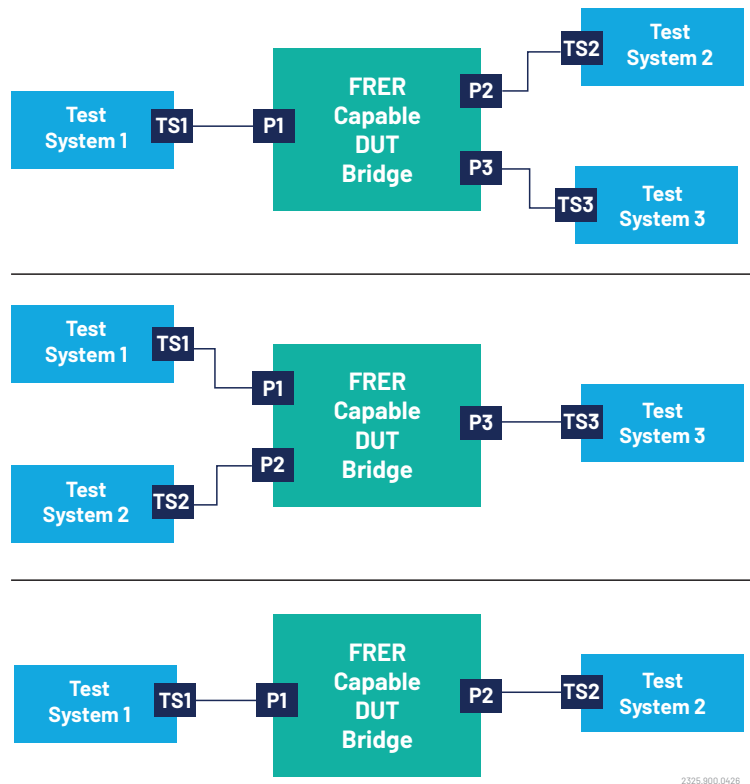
Test System 1

TS1

P1

FRER Capable DUT Bridge

P2

P3

TS2

Test System 2

TS3

Test System 3

Test System 1

TS1

P1

Test System 2

TS2

P2

FRER Capable DUT Bridge

P3

TS3

Test System 3

Test System 1

TS1

P1

FRER Capable DUT Bridge

P2

TS2

Test System 2

2325.900.0426